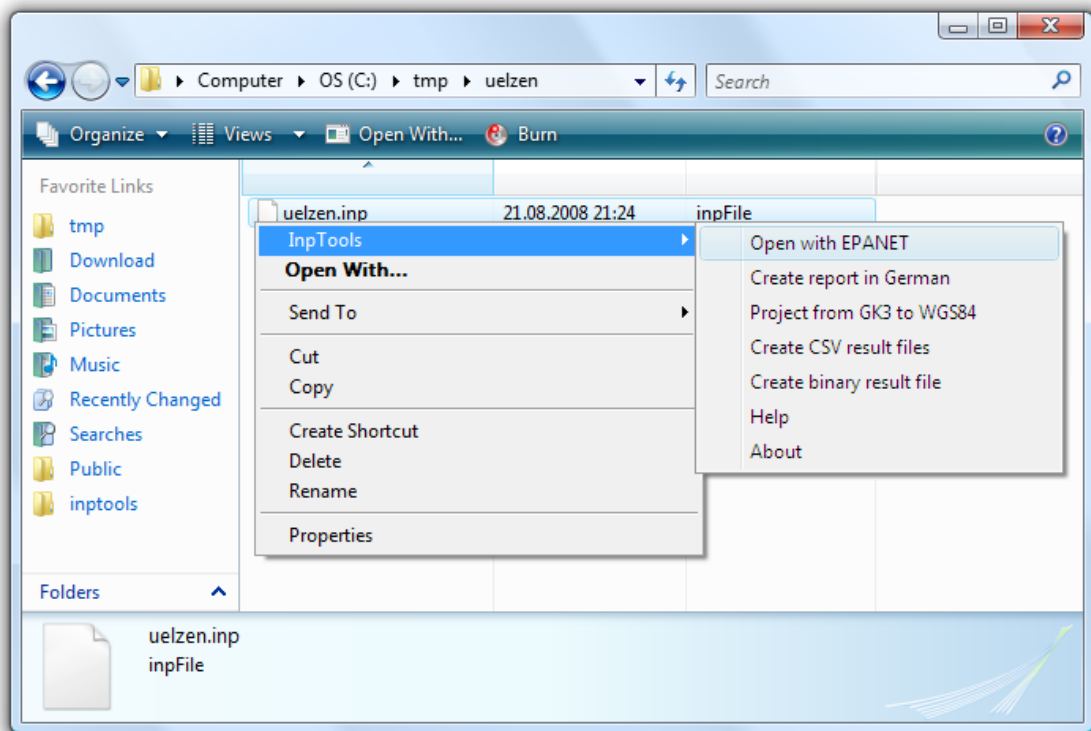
Computer ▸ OS (C:) ▸ tmp ▸ uelzen

Search

Organize Views Open With... Burn

Favorite Links
tmp
Download
Documents
Pictures
Music
Recently Changed
Searches
Public
inptools

Folders

uelzen.inp 21.08.2008 21:24 inpFile

InpTools
Open With...
Send To
Cut
Copy
Create Shortcut
Delete
Rename
Properties

Open with EPANET
Create report in German
Project from GK3 to WGS84
Create CSV result files
Create binary result file
Help
About

uelzen.inp
inpFile